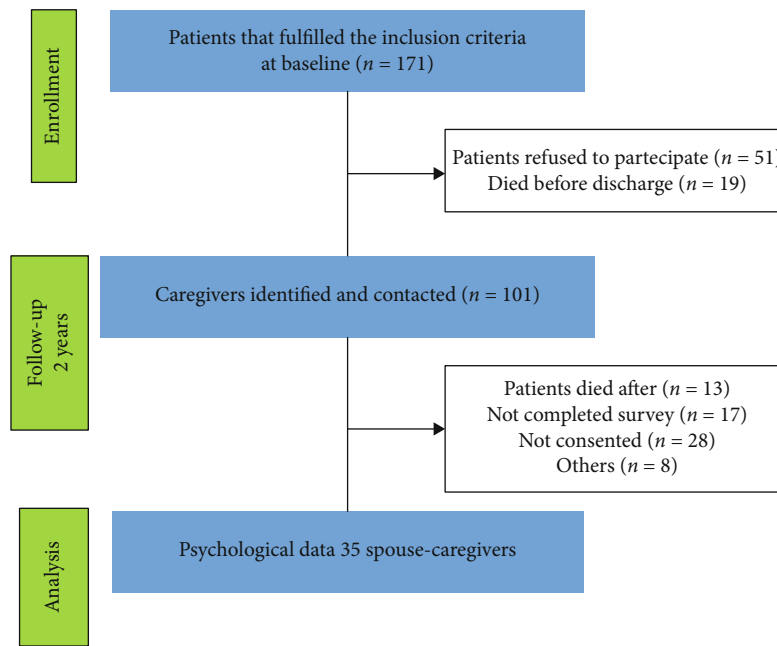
Enrollment

Patients that fulfilled the inclusion criteria at baseline ($n$ = 171)

Patients refused to partecipate ($n$ = 51)
Died before discharge ($n$ = 19)

Follow-up 2 years

Caregivers identified and contacted ($n$ = 101)

Patients died after ($n$ = 13)
Not completed survey ($n$ = 17)
Not consented ($n$ = 28)
Others ($n$ = 8)

Analysis

Psychological data 35 spouse-caregivers